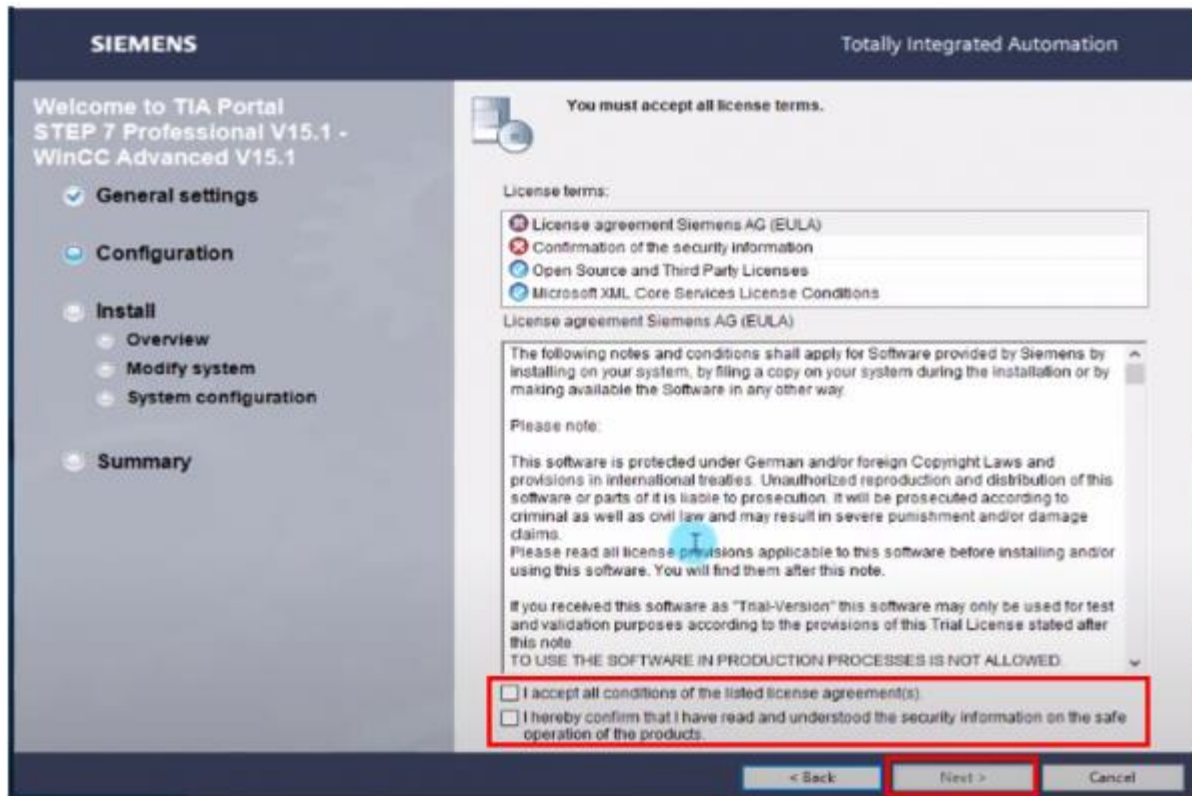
SIEMENS

Totally Integrated Automation

Welcome to TIA Portal STEP 7 Professional V15.1 - WinCC Advanced V15.1

General settings

Configuration

Install

Overview

Modify system

System configuration

Summary

You must accept all license terms.

License terms:

License agreement Siemens AG (EULA)
Confirmation of the security information
Open Source and Third Party Licenses
Microsoft XML Core Services License Conditions

License agreement Siemens AG (EULA)

The following notes and conditions shall apply for Software provided by Siemens by installing on your system, by filing a copy on your system during the installation or by making available the Software in any other way.

Please note:

This software is protected under German and/or foreign Copyright Laws and provisions in international treaties. Unauthorized reproduction and distribution of this software or parts of it is liable to prosecution. It will be prosecuted according to criminal as well as civil law and may result in severe punishment and/or damage claims.
Please read all license provisions applicable to this software before installing and/or using this software. You will find them after this note.

If you received this software as "Trial-Version" this software may only be used for test and validation purposes according to the provisions of this Trial License stated after this note.
TO USE THE SOFTWARE IN PRODUCTION PROCESSES IS NOT ALLOWED.

I accept all conditions of the listed license agreement(s).

I hereby confirm that I have read and understood the security information on the safe operation of the products.

< Back

Next >

Cancel